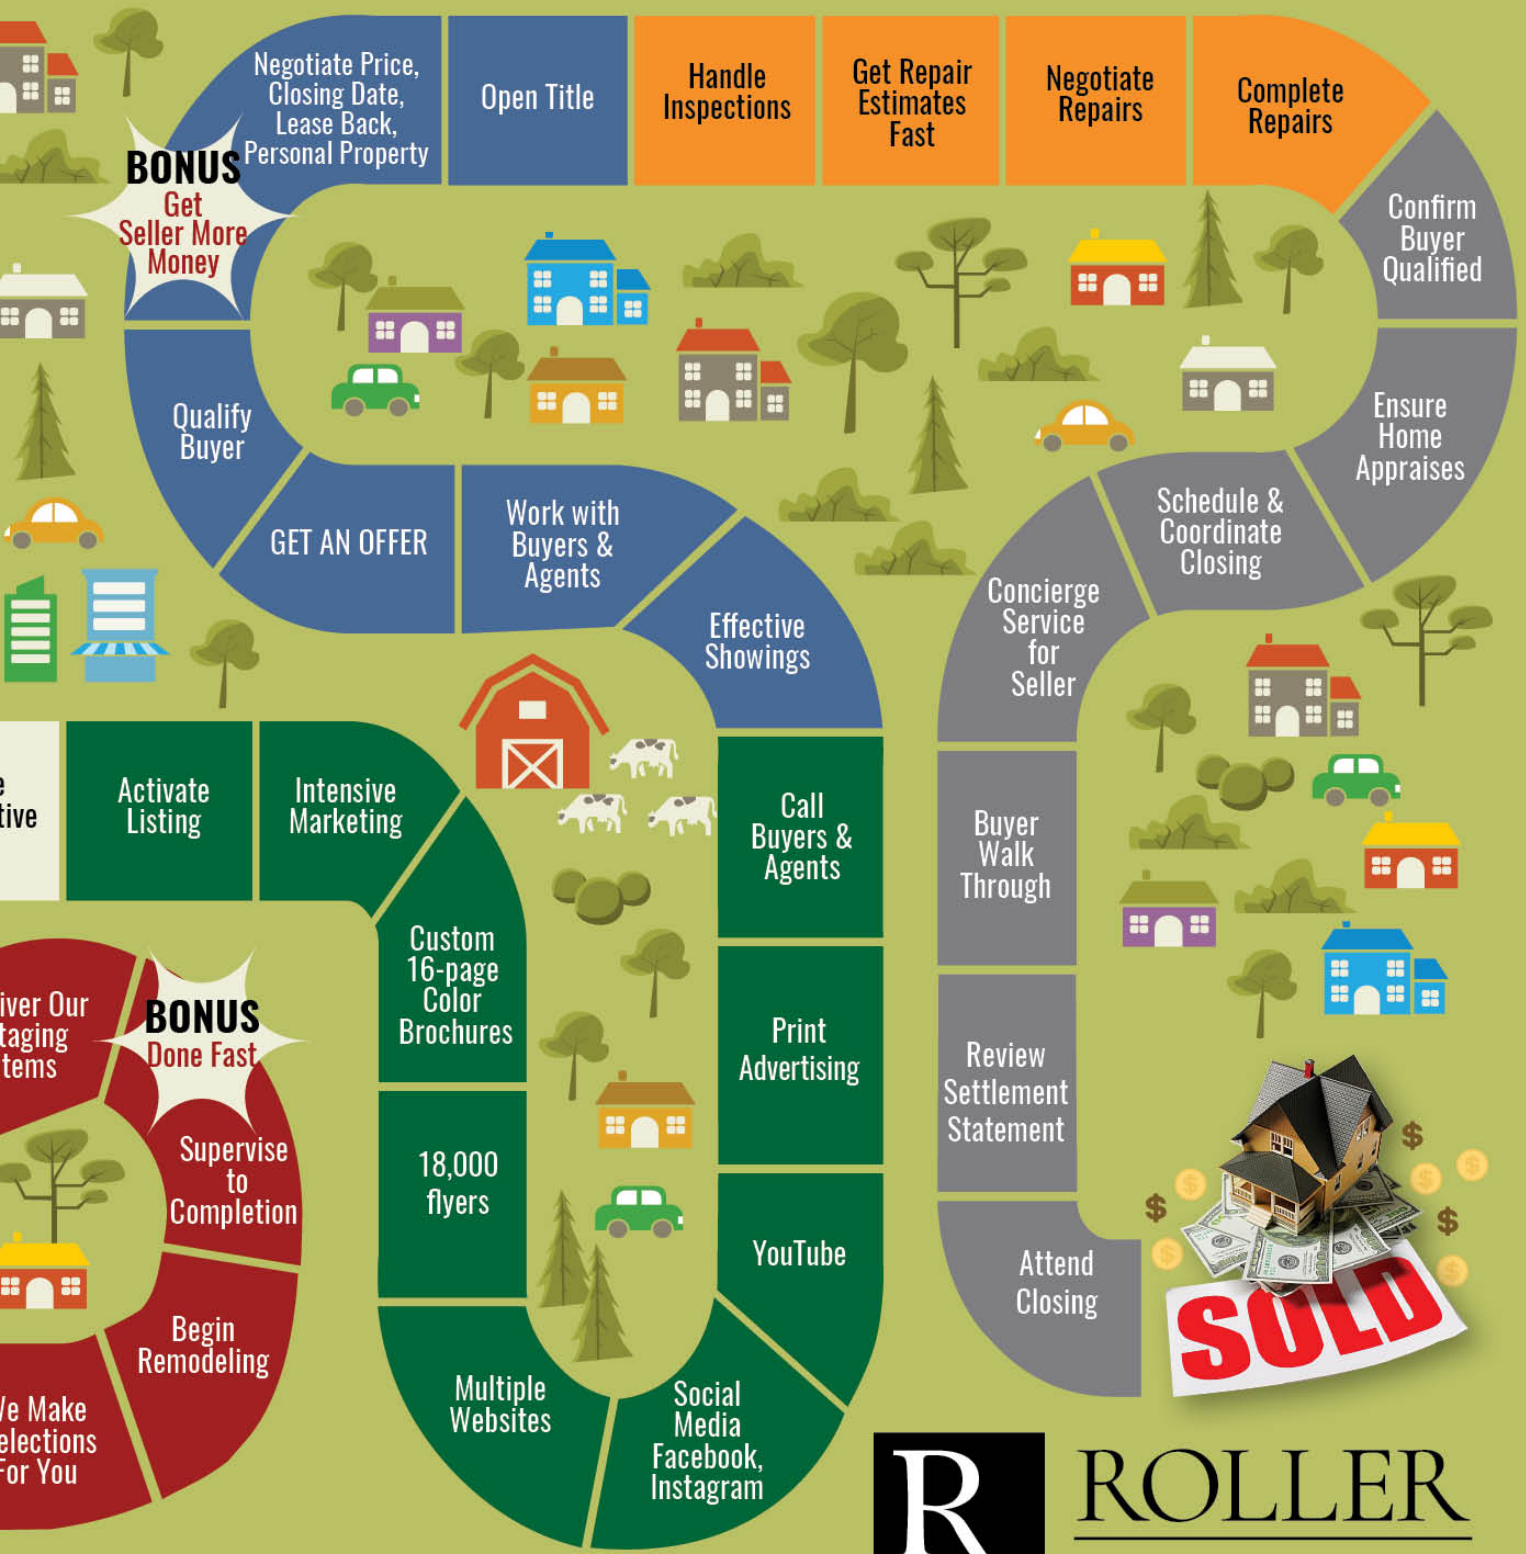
Negotiate Price, Closing Date, Lease Back, Personal Property

Open Title

Handle Inspections

Get Repair Estimates Fast

Negotiate Repairs

Complete Repairs

BONUS Get Seller More Money

Confirm Buyer Qualified

Qualify Buyer

Ensure Home Appraises

GET AN OFFER

Work with Buyers & Agents

Schedule & Coordinate Closing

Effective Showings

Concierge Service for Seller

e tive

Activate Listing

Intensive Marketing

Call Buyers & Agents

Buyer Walk Through

Custom 16-page Color Brochures

iver Our taging tems

BONUS Done Fast

Print Advertising

Review Settlement Statement

Supervise to Completion

18,000 flyers

YouTube

Attend Closing

Begin Remodeling

Multiple Websites

Social Media Facebook, Instagram

SOLD

/e Make elections For You

R ROLLER